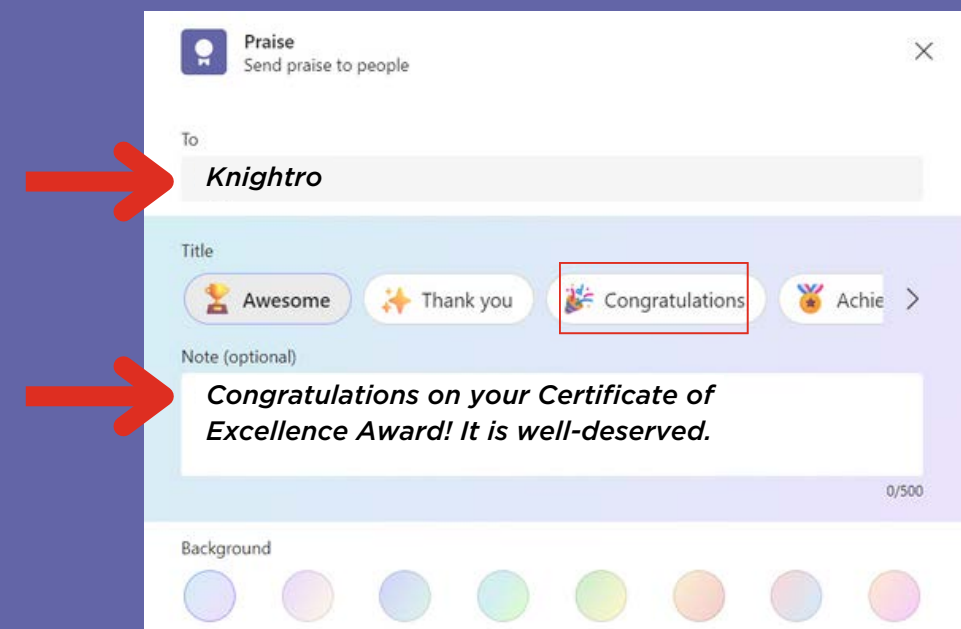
Praise
Send praise to people

To
Knightro

Title
Awesome
Thank you
Congratulations
Achie

Note (optional)
Congratulations on your Certificate of Excellence Award! It is well-deserved.

0/500

Background